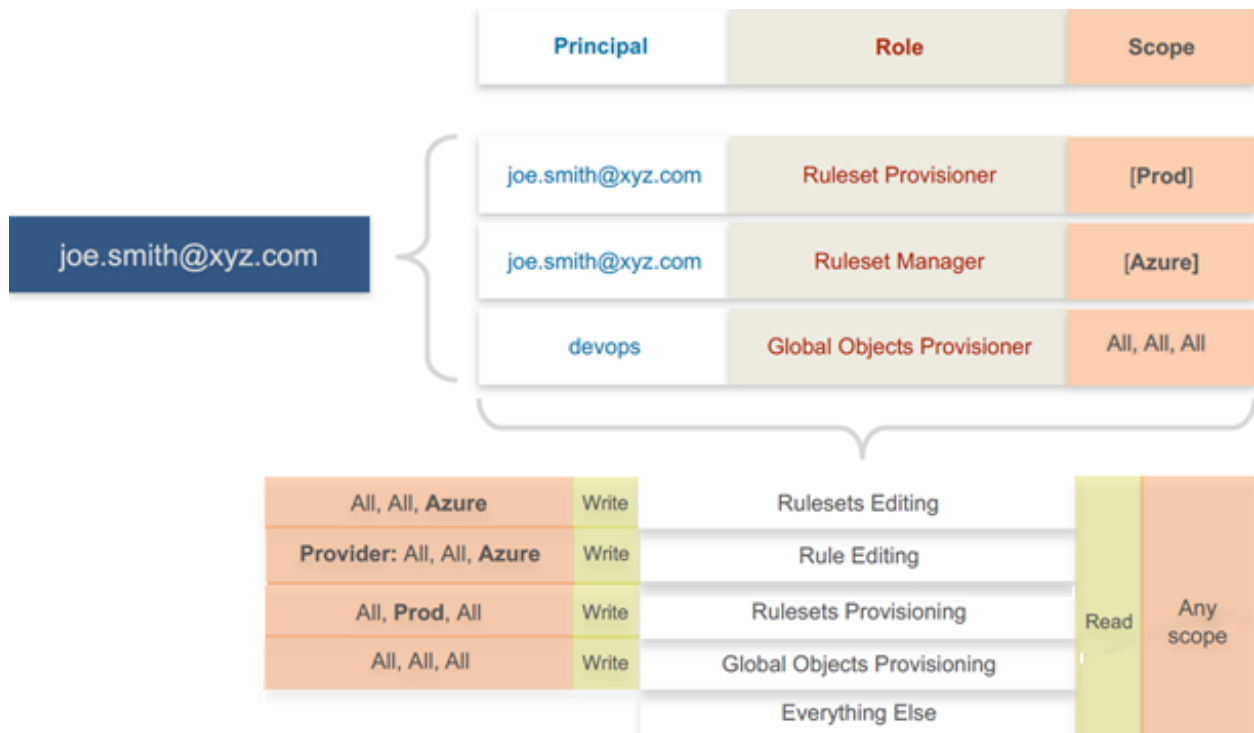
| Principal | Role | Scope |
|---|---|---|
| joe.smith@xyz.com | Ruleset Provisioner | [Prod] |
| joe.smith@xyz.com | Ruleset Manager | [Azure] |
| devops | Global Objects Provisioner | All, All, All |

joe.smith@xyz.com

| | | | | |
|---|---|---|---|---|
| All, All, **Azure** | Write | Rulesets Editing | Read | Any scope |
| **Provider:** All, All, **Azure** | Write | Rule Editing | | |
| All, **Prod**, All | Write | Rulesets Provisioning | | |
| All, All, All | Write | Global Objects Provisioning | | |
| | | Everything Else | | |